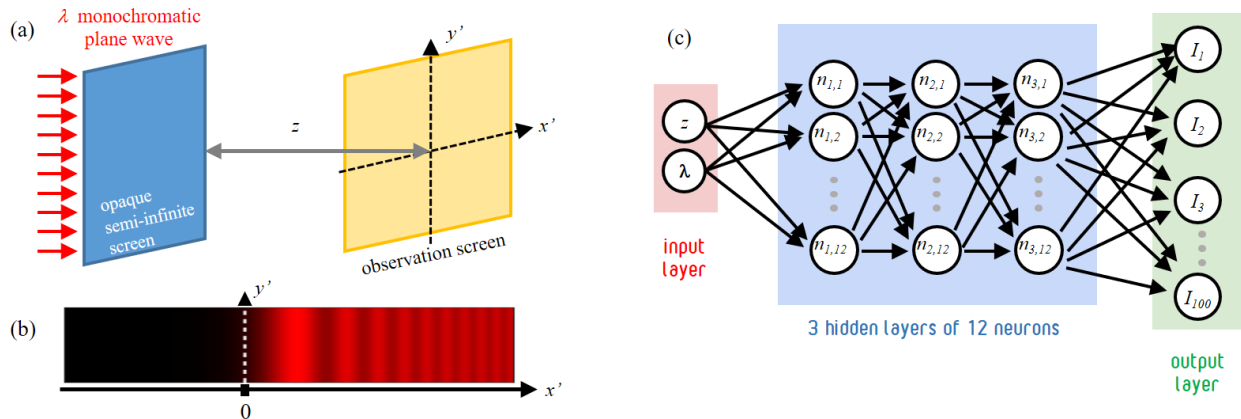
(a)

$\lambda$ monochromatic plane wave

$y'$

$z$

$x'$

opaque semi-infinite screen

observation screen

(b)

$y'$

$x'$

0

(c)

$z$

$\lambda$

input layer

$n_{1,1}$ $n_{1,2}$ $n_{1,12}$

$n_{2,1}$ $n_{2,2}$ $n_{2,12}$

$n_{3,1}$ $n_{3,2}$ $n_{3,12}$

3 hidden layers of 12 neurons

$I_1$

$I_2$

$I_3$

$I_{100}$

output layer